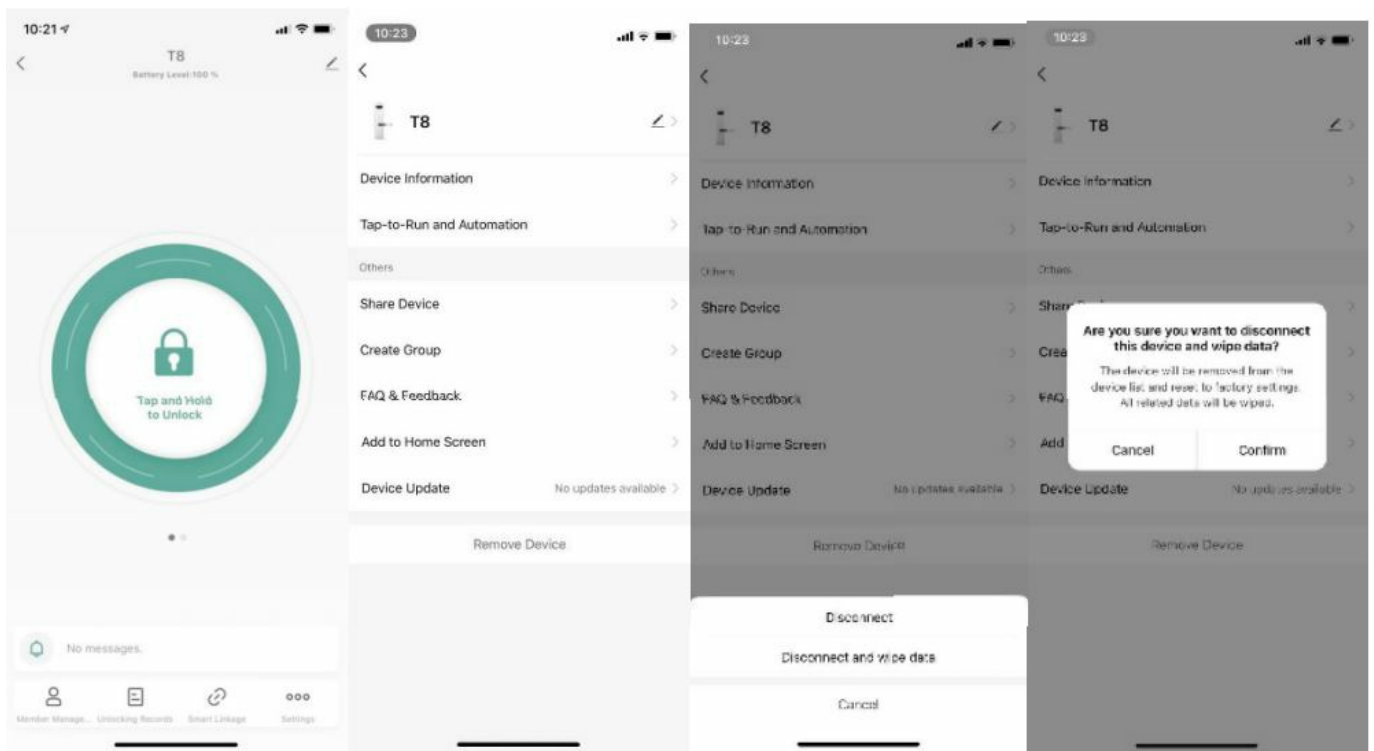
10:21

T8

Battery Level:100 %

Tap and Hold to Unlock

No messages.

Member Manage... Unlocking Records Smart Linkage Settings

10:23

T8

Device Information

Tap-to-Run and Automation

Others

Share Device

Create Group

FAQ & Feedback

Add to Home Screen

Device Update No updates available

Remove Device

10:23

T8

Device Information

Tap-to-Run and Automation

Others

Share Device

Create Group

FAQ & Feedback

Add to Home Screen

Device Update No updates available

Remove Device

Disconnect

Disconnect and wipe data

Cancel

10:23

T8

Device Information

Tap-to-Run and Automation

Others

Shar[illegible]

Crea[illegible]

FAQ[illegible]

Add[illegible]

Device Update No updates available

Remove Device

Are you sure you want to disconnect this device and wipe data?

The device will be removed from the device list and reset to factory settings. All related data will be wiped.

Cancel Confirm